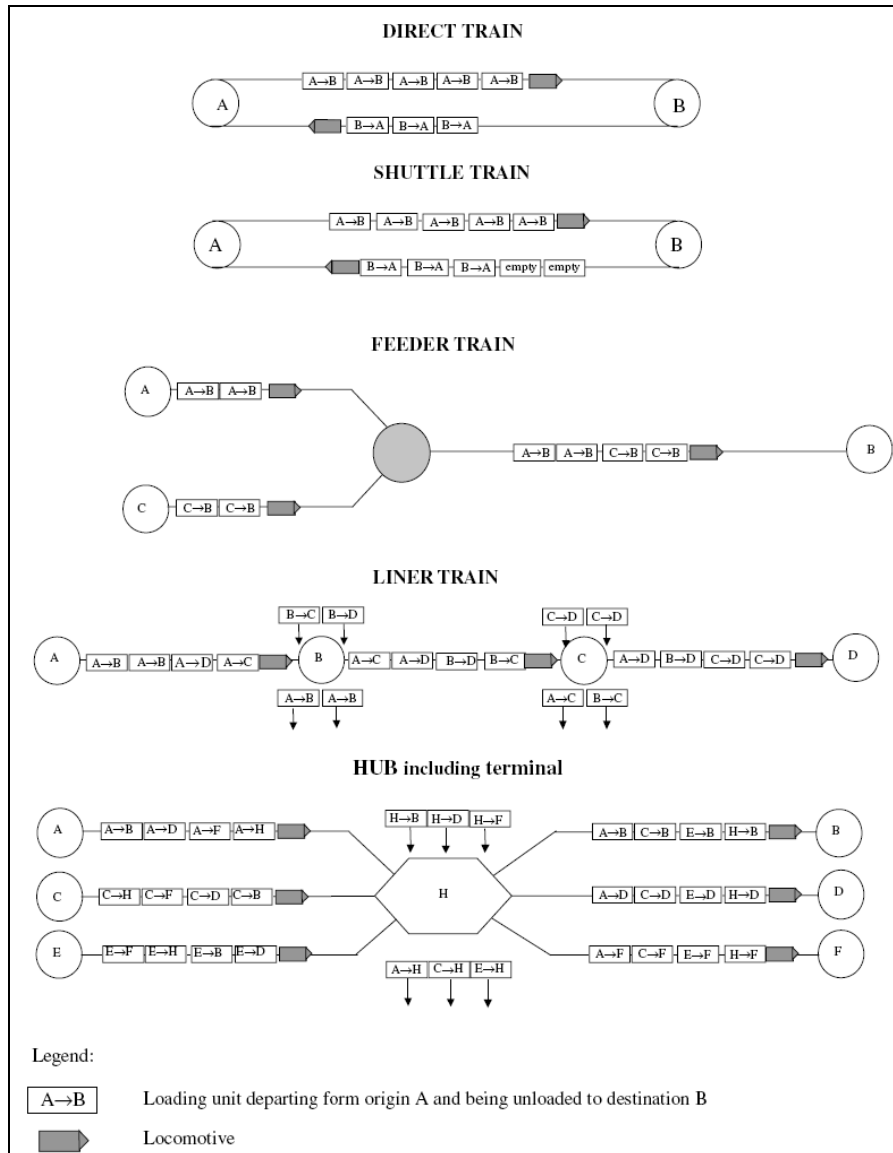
DIRECT TRAIN

A

A→B A→B A→B A→B A→B

B

B→A B→A B→A

SHUTTLE TRAIN

A

A→B A→B A→B A→B A→B

B

B→A B→A B→A empty empty

FEEDER TRAIN

A

A→B A→B

C

C→B C→B

A→B A→B C→B C→B

B

LINER TRAIN

B→C B→D

C→D C→D

A

A→B A→B A→D A→C

B

A→C A→D B→D B→C

C

A→D B→D C→D C→D

D

A→B A→B

A→C B→C

HUB including terminal

H→B H→D H→F

A

A→B A→D A→F A→H

C

C→H C→F C→D C→B

E

E→F E→H E→B E→D

H

A→B C→B E→B H→B

B

A→D C→D E→D H→D

D

A→F C→F E→F H→F

F

A→H C→H E→H

Legend:

A→B Loading unit departing form origin A and being unloaded to destination B

Locomotive